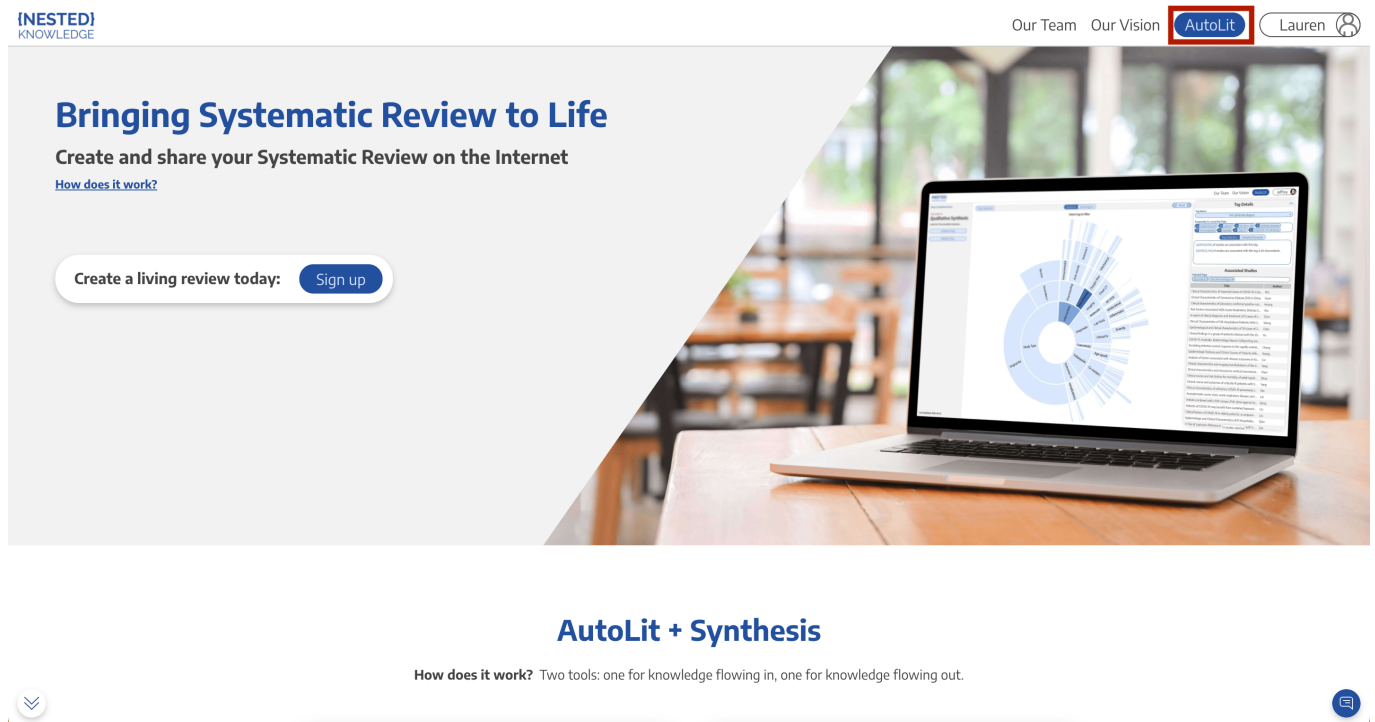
{NESTED}
KNOWLEDGE

Our Team Our Vision AutoLit Lauren

Bringing Systematic Review to Life

Create and share your Systematic Review on the Internet

How does it work?

Create a living review today: Sign up

AutoLit + Synthesis

How does it work? Two tools: one for knowledge flowing in, one for knowledge flowing out.